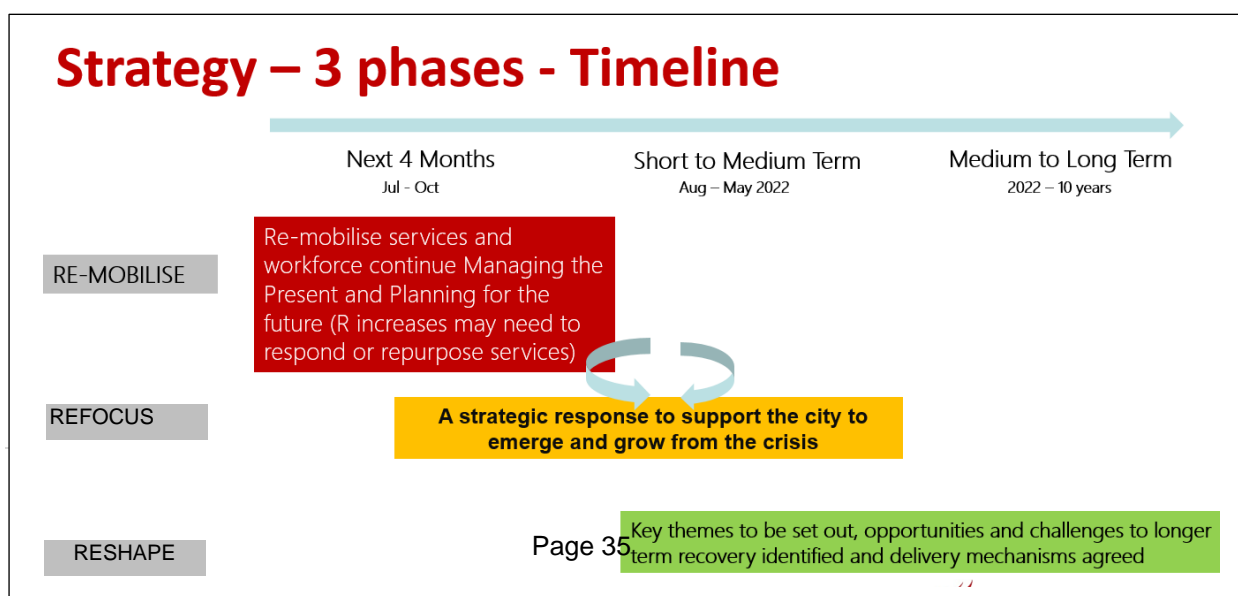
Strategy – 3 phases - Timeline

Next 4 Months
Jul - Oct

Short to Medium Term
Aug – May 2022

Medium to Long Term
2022 – 10 years

RE-MOBILISE

Re-mobilise services and workforce continue Managing the Present and Planning for the future (R increases may need to respond or repurpose services)

REFOCUS

A strategic response to support the city to emerge and grow from the crisis

RESHAPE

Page 35

Key themes to be set out, opportunities and challenges to longer term recovery identified and delivery mechanisms agreed